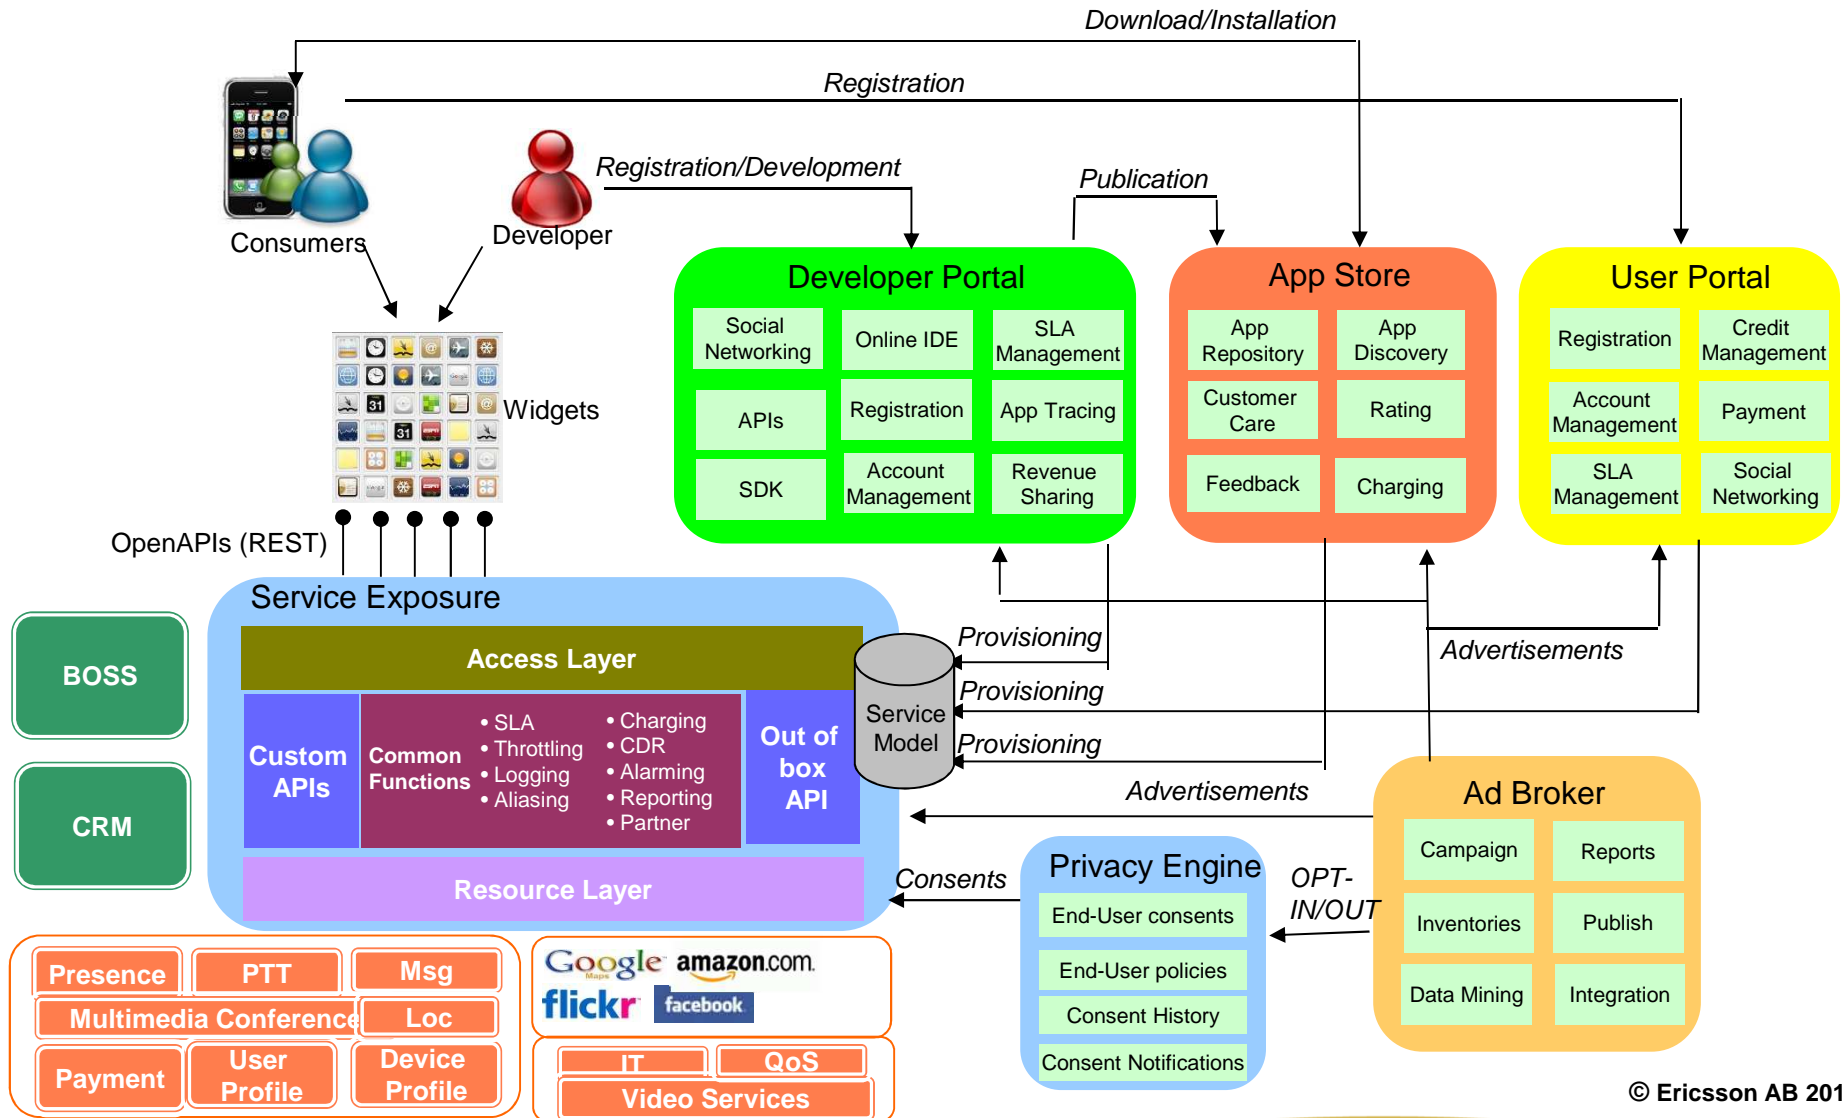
Download/Installation

Registration

Registration/Development

Publication

Consumers

Developer

Widgets

OpenAPIs (REST)

Developer Portal

Social Networking

Online IDE

SLA Management

APIs

Registration

App Tracing

SDK

Account Management

Revenue Sharing

App Store

App Repository

App Discovery

Customer Care

Rating

Feedback

Charging

User Portal

Registration

Credit Management

Account Management

Payment

SLA Management

Social Networking

BOSS

CRM

Service Exposure

Access Layer

Custom APIs

Common Functions

• SLA
• Throttling
• Logging
• Aliasing

• Charging
• CDR
• Alarming
• Reporting
• Partner

Out of box API

Resource Layer

Service Model

Provisioning

Provisioning

Provisioning

Advertisements

Advertisements

Consents

Privacy Engine

End-User consents

End-User policies

Consent History

Consent Notifications

OPT-IN/OUT

Ad Broker

Campaign

Reports

Inventories

Publish

Data Mining

Integration

Presence

PTT

Msg

Multimedia Conference

Loc

Payment

User Profile

Device Profile

Google amazon.com flickr facebook

IT

QoS

Video Services

© Ericsson AB 201